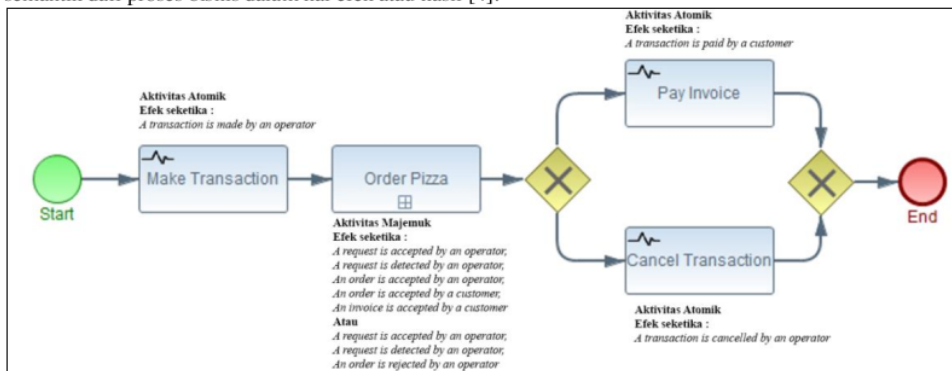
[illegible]

Aktivitas Atomik
Efek seketika :
A transaction is paid by a customer

Pay Invoice

Aktivitas Atomik
Efek seketika :
A transaction is made by an operator

Start

Make Transaction

Order Pizza

End

Cancel Transaction

Aktivitas Majemuk
Efek seketika :
A request is accepted by an operator,
A request is detected by an operator,
An order is accepted by an operator,
An order is accepted by a customer,
An invoice is accepted by a customer
Atau
A request is accepted by an operator,
A request is detected by an operator,
An order is rejected by an operator

Aktivitas Atomik
Efek seketika :
A transaction is cancelled by an operator